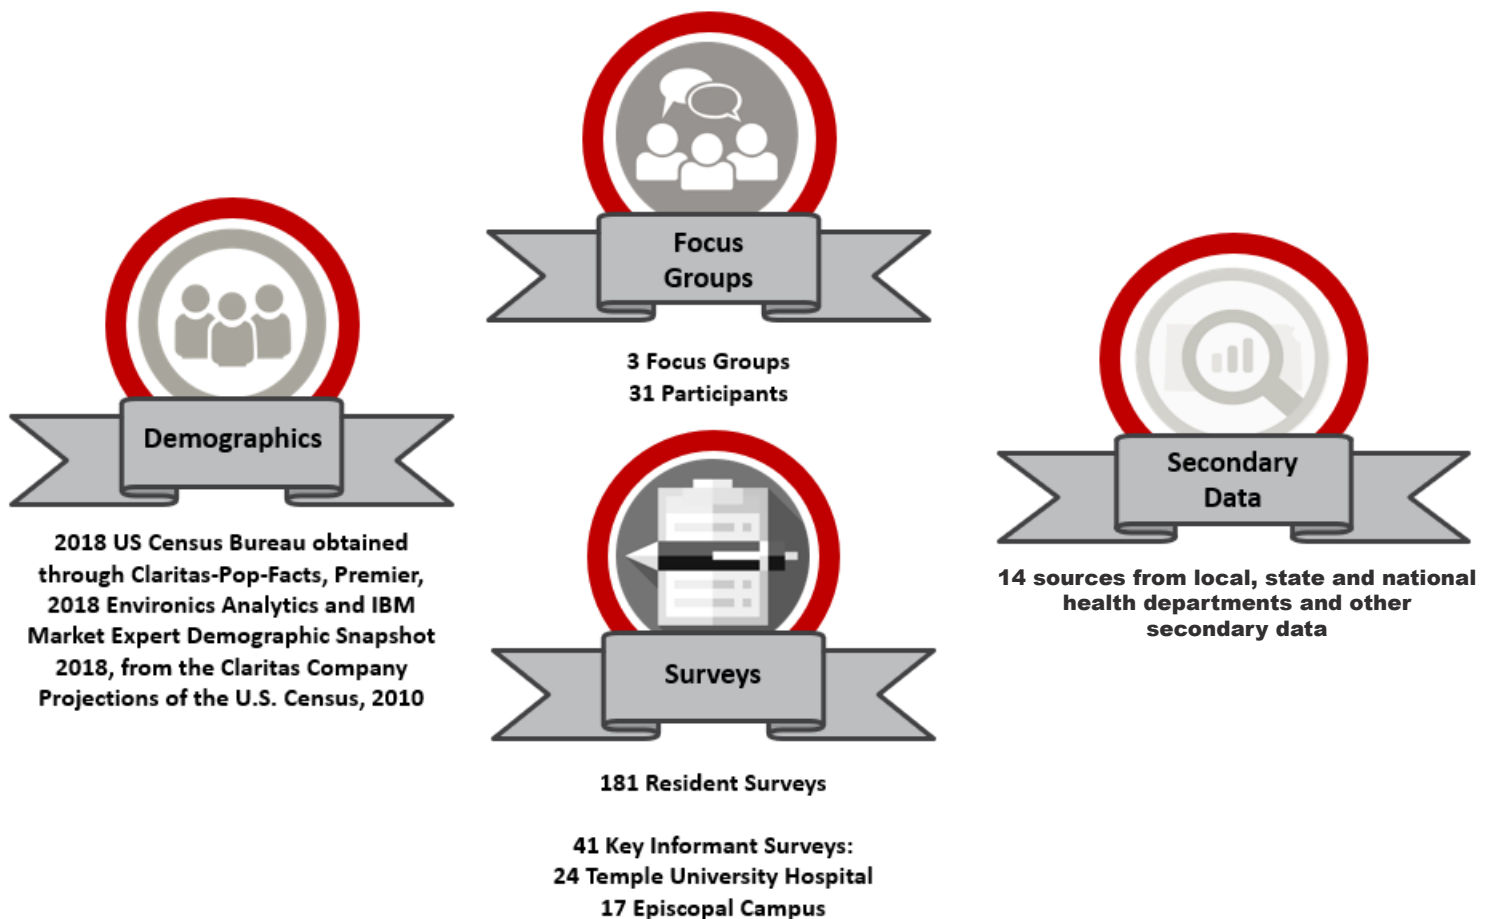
Focus Groups

3 Focus Groups
31 Participants

Demographics

2018 US Census Bureau obtained through Claritas-Pop-Facts, Premier, 2018 Environics Analytics and IBM Market Expert Demographic Snapshot 2018, from the Claritas Company Projections of the U.S. Census, 2010

Surveys

181 Resident Surveys

41 Key Informant Surveys:
24 Temple University Hospital
17 Episcopal Campus

Secondary Data

14 sources from local, state and national health departments and other secondary data